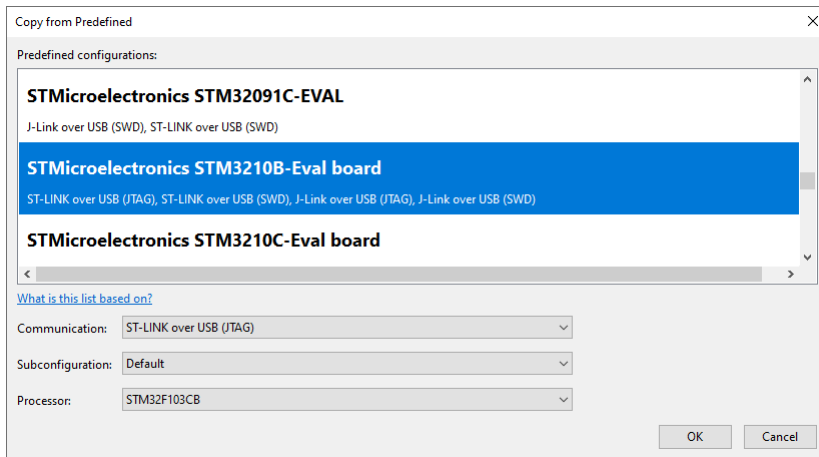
Copy from Predefined

Predefined configurations:

STMicroelectronics STM32091C-EVAL

J-Link over USB (SWD), ST-LINK over USB (SWD)

STMicroelectronics STM3210B-Eval board

ST-LINK over USB (JTAG), ST-LINK over USB (SWD), J-Link over USB (JTAG), J-Link over USB (SWD)

STMicroelectronics STM3210C-Eval board

What is this list based on?

Communication: ST-LINK over USB (JTAG)

Subconfiguration: Default

Processor: STM32F103CB

OK

Cancel